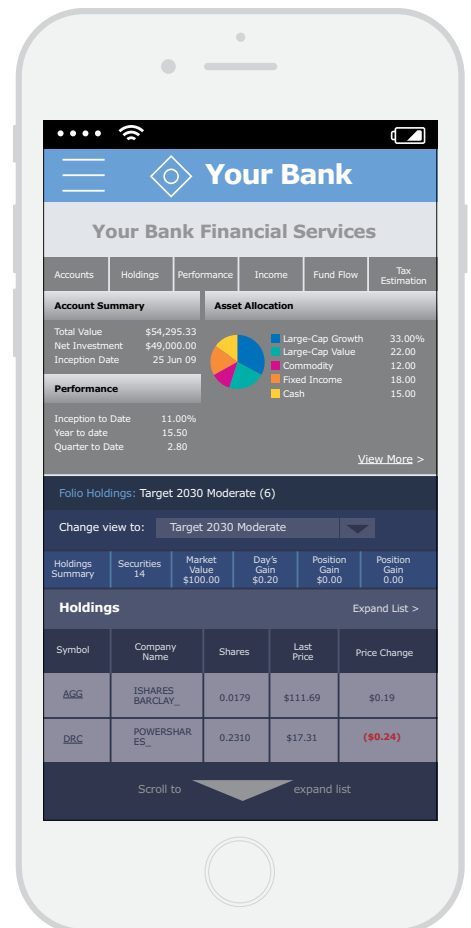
Your Bank

Your Bank Financial Services

Accounts | Holdings | Performance | Income | Fund Flow | Tax Estimation

Account Summary

Total Value $54,295.33
Net Investment $49,000.00
Inception Date 25 Jun 09

Performance

Inception to Date 11.00%
Year to date 15.50
Quarter to Date 2.80

Asset Allocation

Large-Cap Growth 33.00%
Large-Cap Value 22.00
Commodity 12.00
Fixed Income 18.00
Cash 15.00

View More >

Folio Holdings: Target 2030 Moderate (6)

Change view to: Target 2030 Moderate

| Holdings Summary | Securities 14 | Market Value $100.00 | Day's Gain $0.20 | Position Gain $0.00 | Position Gain 0.00 |
|---|---|---|---|---|---|

Holdings

Expand List >

| Symbol | Company Name | Shares | Last Price | Price Change |
|---|---|---|---|---|
| AGG | ISHARES BARCLAY_ | 0.0179 | $111.69 | $0.19 |
| DRC | POWERSHARES_ | 0.2310 | $17.31 | ($0.24) |

Scroll to expand list